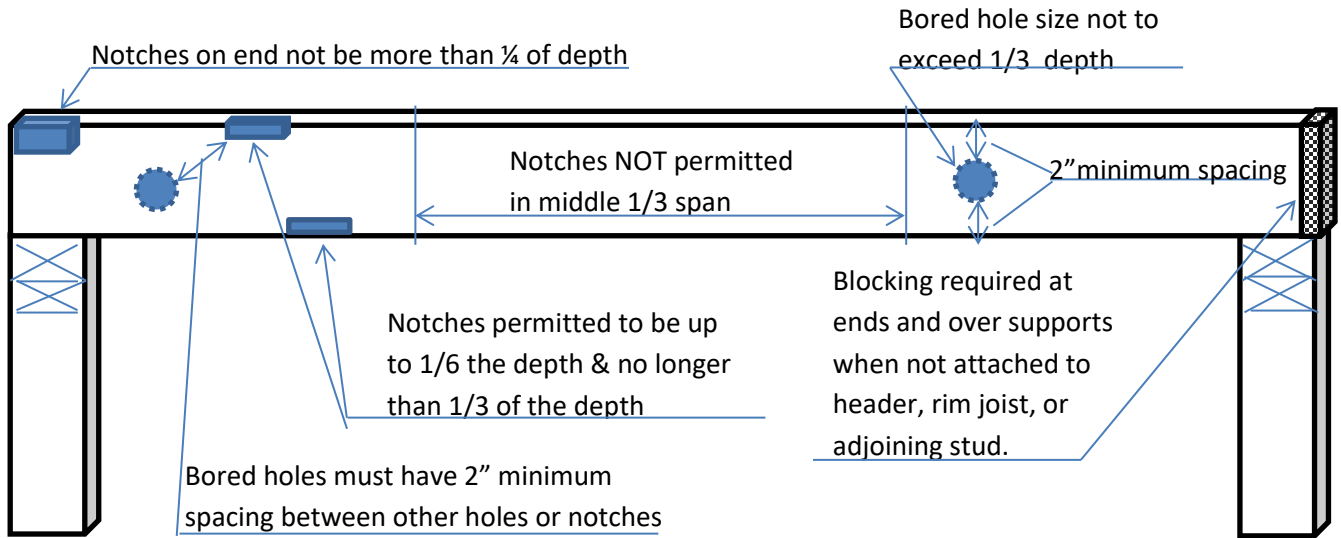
Bored hole size not to exceed 1/3 depth

Notches on end not be more than ¼ of depth

Notches NOT permitted in middle 1/3 span

2”minimum spacing

Blocking required at ends and over supports when not attached to header, rim joist, or adjoining stud.

Notches permitted to be up to 1/6 the depth & no longer than 1/3 of the depth

Bored holes must have 2” minimum spacing between other holes or notches